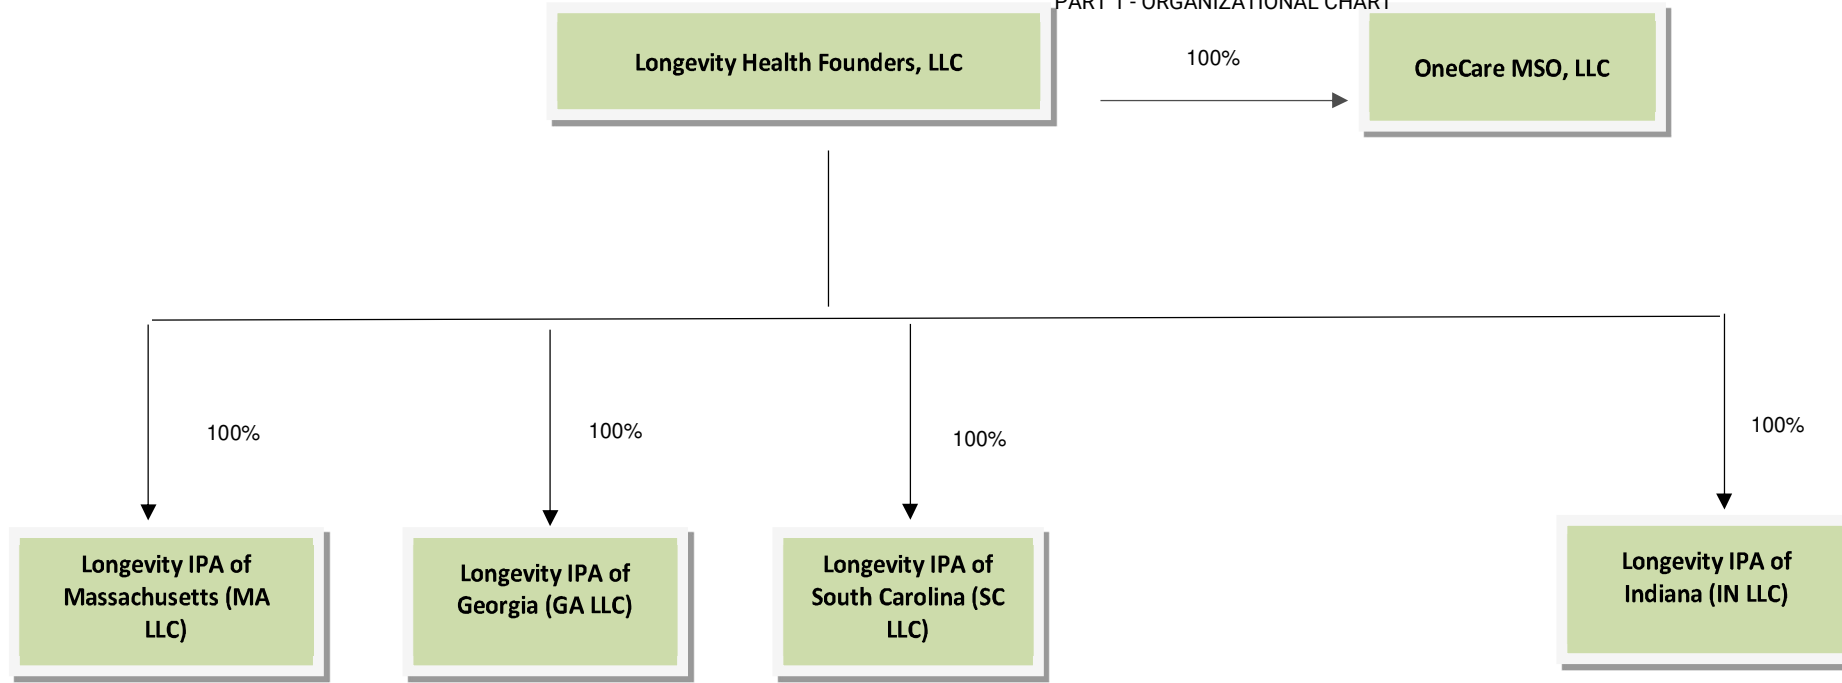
PART 1 - ORGANIZATIONAL CHART

Longevity Health Founders, LLC

100%

OneCare MSO, LLC

100%

100%

100%

100%

Longevity IPA of Massachusetts (MA LLC)

Longevity IPA of Georgia (GA LLC)

Longevity IPA of South Carolina (SC LLC)

Longevity IPA of Indiana (IN LLC)